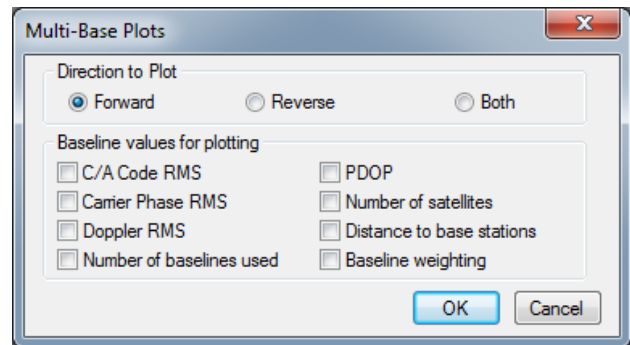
Multi-Base Plots

Direction to Plot
Forward
Reverse
Both

Baseline values for plotting
C/A Code RMS
Carrier Phase RMS
Doppler RMS
Number of baselines used
PDOP
Number of satellites
Distance to base stations
Baseline weighting

OK
Cancel